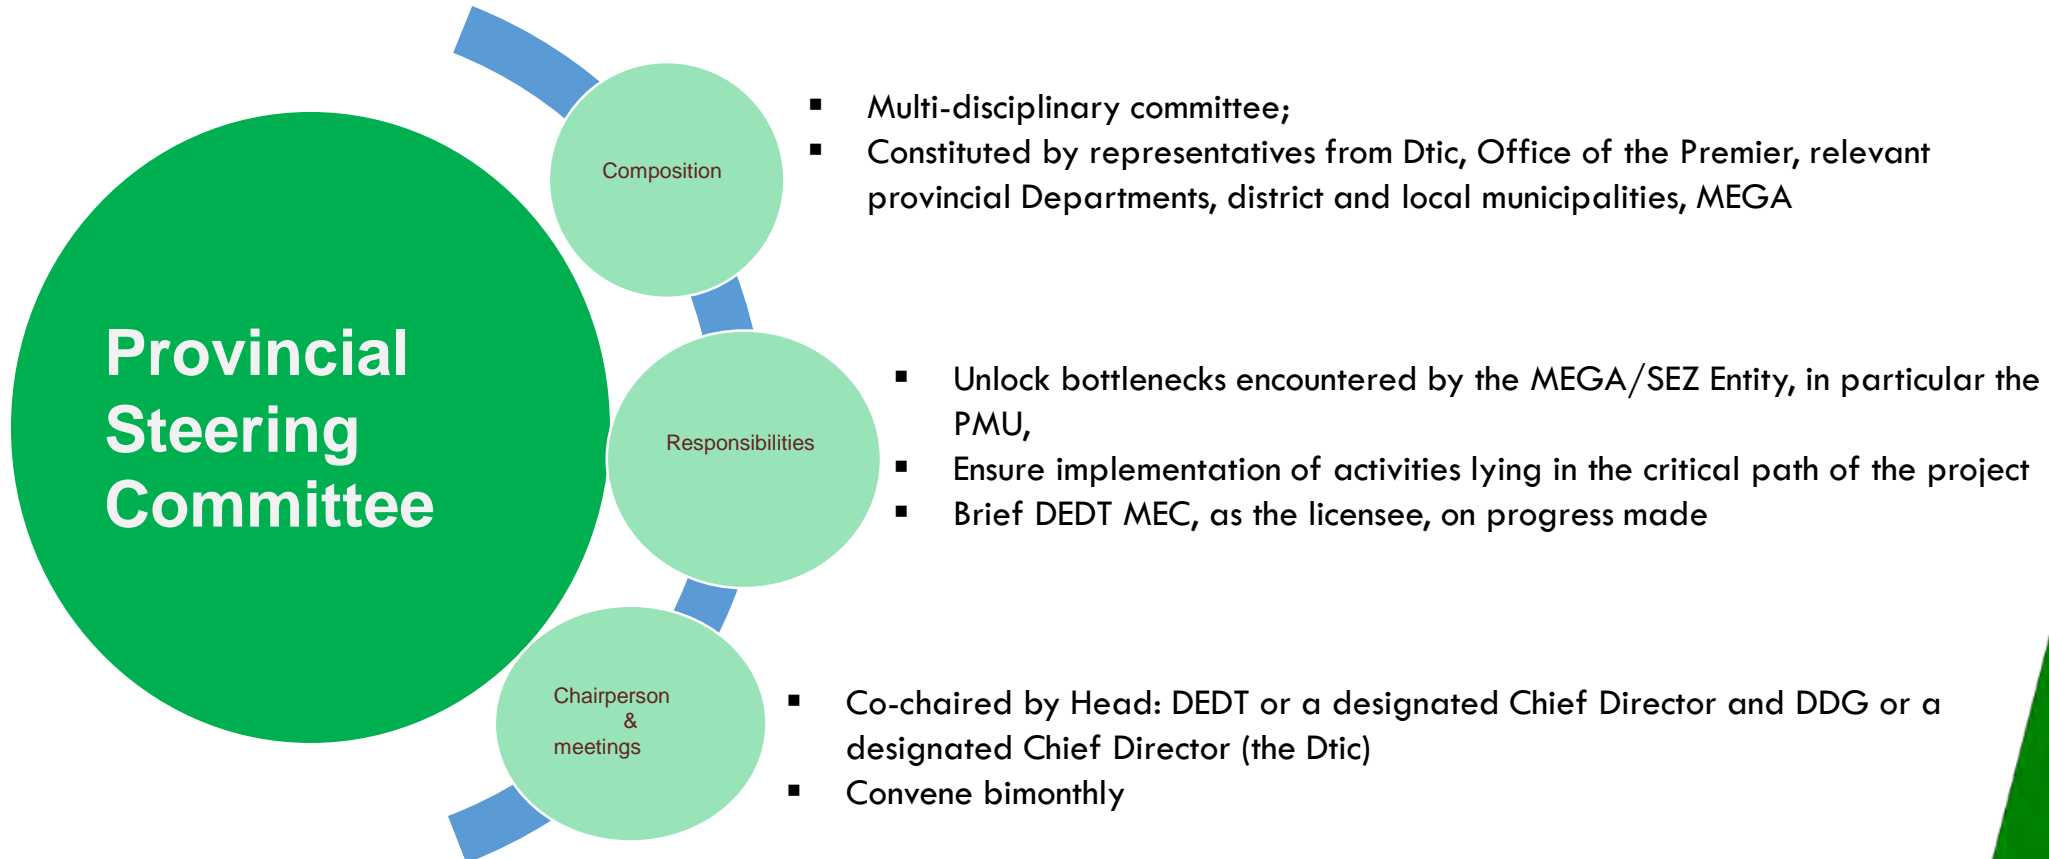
Provincial Steering Committee

Composition

- Multi-disciplinary committee;
- Constituted by representatives from Dtic, Office of the Premier, relevant provincial Departments, district and local municipalities, MEGA

Responsibilities

- Unlock bottlenecks encountered by the MEGA/SEZ Entity, in particular the PMU,
- Ensure implementation of activities lying in the critical path of the project
- Brief DEDT MEC, as the licensee, on progress made

Chairperson & meetings

- Co-chaired by Head: DEDT or a designated Chief Director and DDG or a designated Chief Director (the Dtic)
- Convene bimonthly